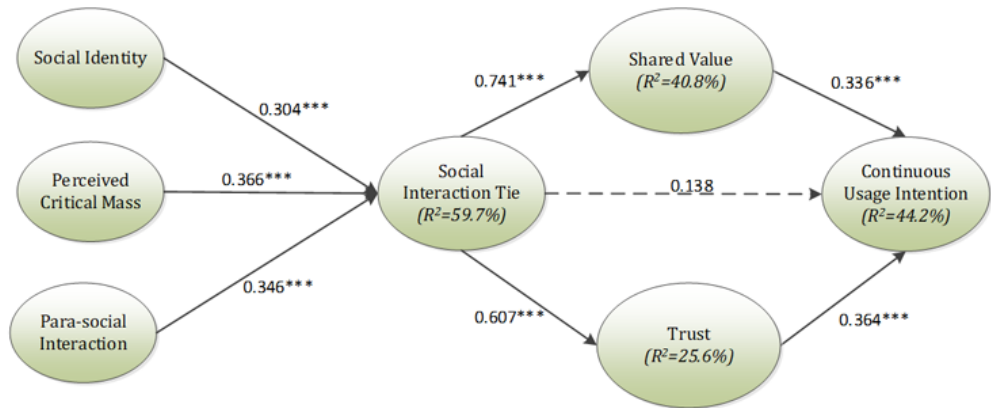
Social Identity

Perceived Critical Mass

Para-social Interaction

0.304***

0.366***

0.346***

Social Interaction Tie
($R^2$=59.7%)

0.741***

0.607***

Shared Value
($R^2$=40.8%)

Trust
($R^2$=25.6%)

0.138

0.336***

0.364***

Continuous Usage Intention
($R^2$=44.2%)